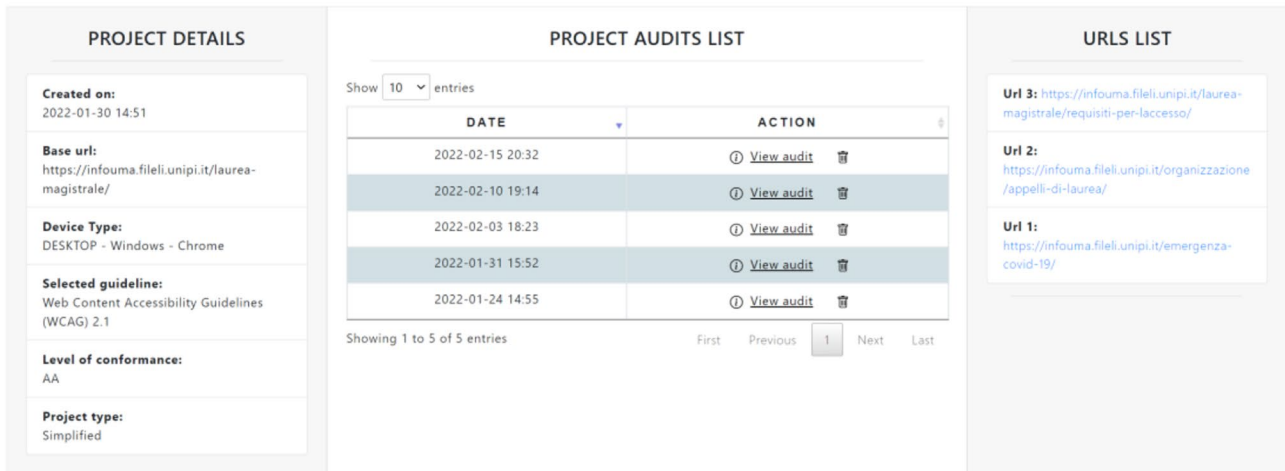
PROJECT DETAILS

Created on:
2022-01-30 14:51

Base url:
https://infouma.fileli.unipi.it/laurea-magistrale/

Device Type:
DESKTOP - Windows - Chrome

Selected guideline:
Web Content Accessibility Guidelines (WCAG) 2.1

Level of conformance:
AA

Project type:
Simplified

PROJECT AUDITS LIST

Show 10 entries

| DATE | ACTION |
|---|---|
| 2022-02-15 20:32 | View audit |
| 2022-02-10 19:14 | View audit |
| 2022-02-03 18:23 | View audit |
| 2022-01-31 15:52 | View audit |
| 2022-01-24 14:55 | View audit |

Showing 1 to 5 of 5 entries

First Previous 1 Next Last

URLS LIST

Url 3: https://infouma.fileli.unipi.it/laurea-magistrale/requisiti-per-laccesso/

Url 2: https://infouma.fileli.unipi.it/organizzazione/appelli-di-laurea/

Url 1: https://infouma.fileli.unipi.it/emergenza-covid-19/